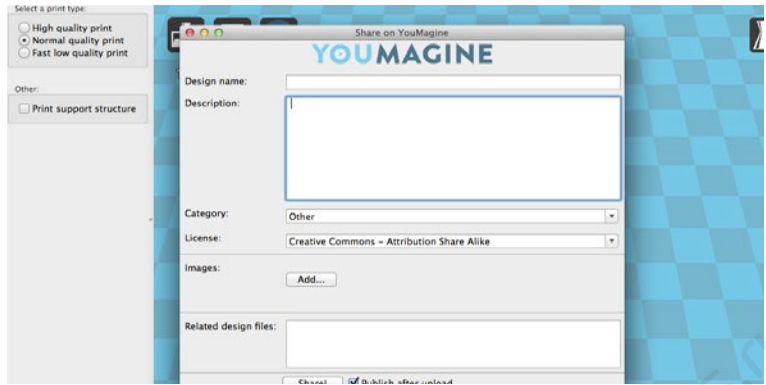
Select a print type:
High quality print
Normal quality print
Fast low quality print

Other:
Print support structure

Share on YouMagine
YOUMAGINE
Design name:
Description:
Category: Other
License: Creative Commons - Attribution Share Alike
Images:
Add...
Related design files:
Share! Publish after upload